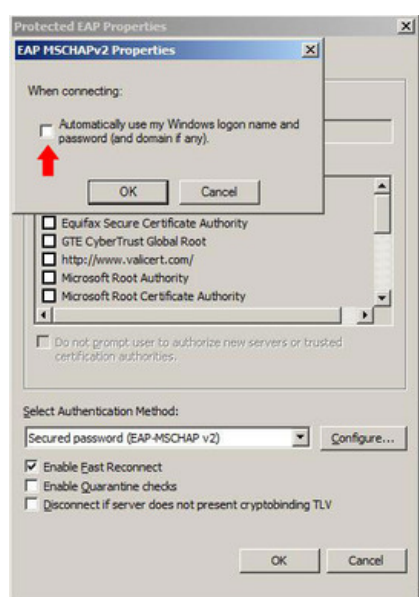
Protected EAP Properties

EAP MSCHAPv2 Properties

When connecting:

Automatically use my Windows logon name and password (and domain if any).

OK

Cancel

Equifax Secure Certificate Authority
GTE CyberTrust Global Root
http://www.valicert.com/
Microsoft Root Authority
Microsoft Root Certificate Authority

Do not prompt user to authorize new servers or trusted certification authorities.

Select Authentication Method:

Secured password (EAP-MSCHAP v2)

Configure...

Enable Fast Reconnect
Enable Quarantine checks
Disconnect if server does not present cryptobinding TLV

OK

Cancel